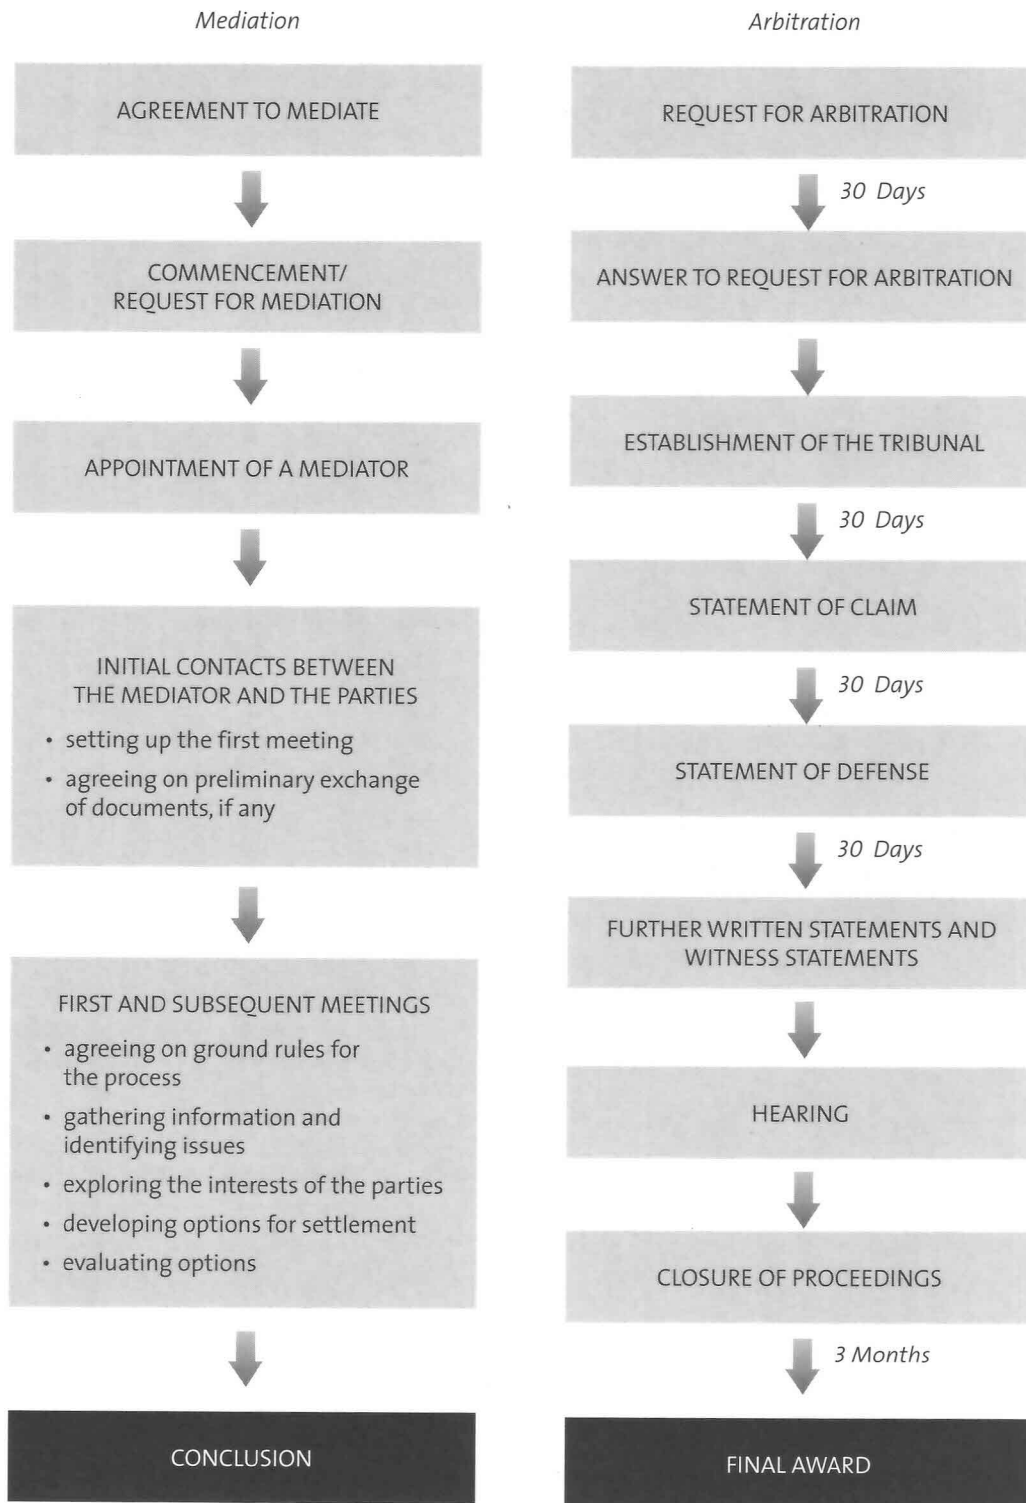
Mediation

AGREEMENT TO MEDIATE

COMMENCEMENT/ REQUEST FOR MEDIATION

APPOINTMENT OF A MEDIATOR

INITIAL CONTACTS BETWEEN THE MEDIATOR AND THE PARTIES

- setting up the first meeting
- agreeing on preliminary exchange of documents, if any

FIRST AND SUBSEQUENT MEETINGS

- agreeing on ground rules for the process
- gathering information and identifying issues
- exploring the interests of the parties
- developing options for settlement
- evaluating options

CONCLUSION

Arbitration

REQUEST FOR ARBITRATION

30 Days

ANSWER TO REQUEST FOR ARBITRATION

ESTABLISHMENT OF THE TRIBUNAL

30 Days

STATEMENT OF CLAIM

30 Days

STATEMENT OF DEFENSE

30 Days

FURTHER WRITTEN STATEMENTS AND WITNESS STATEMENTS

HEARING

CLOSURE OF PROCEEDINGS

3 Months

FINAL AWARD